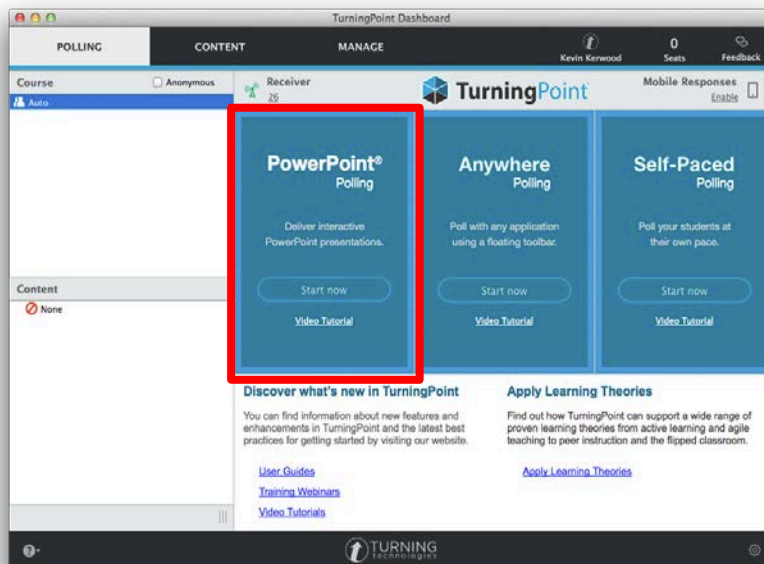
TurningPoint Dashboard

POLLING CONTENT MANAGE

Kevin Kerwood

0 Seats

Feedback

Course

Anonymous

Auto

Receiver 26

TurningPoint

Mobile Responses Enable

PowerPoint® Polling

Deliver interactive PowerPoint presentations.

Start now

Video Tutorial

Anywhere Polling

Poll with any application using a floating toolbar.

Start now

Video Tutorial

Self-Paced Polling

Poll your students at their own pace.

Start now

Video Tutorial

Content

None

Discover what's new in TurningPoint

You can find information about new features and enhancements in TurningPoint and the latest best practices for getting started by visiting our website.

User Guides

Training Webinars

Video Tutorials

Apply Learning Theories

Find out how TurningPoint can support a wide range of proven learning theories from active learning and agile teaching to peer instruction and the flipped classroom.

Apply Learning Theories

TURNING technologies